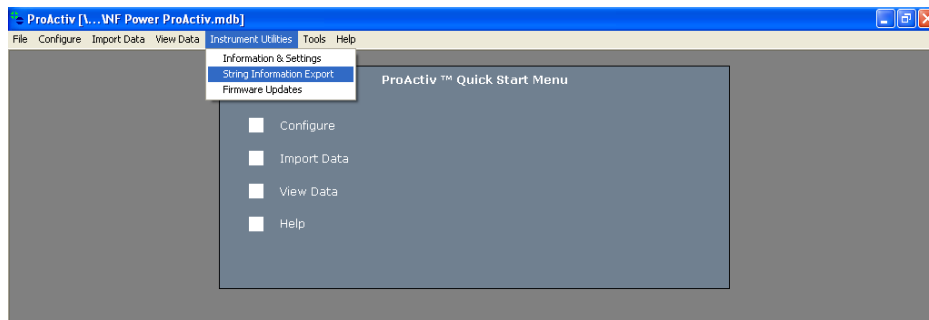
ProActiv [\...\NF Power ProActiv.mdb]

File Configure Import Data View Data Instrument Utilities Tools Help

Information & Settings
String Information Export
Firmware Updates

ProActiv ™ Quick Start Menu

Configure

Import Data

View Data

Help